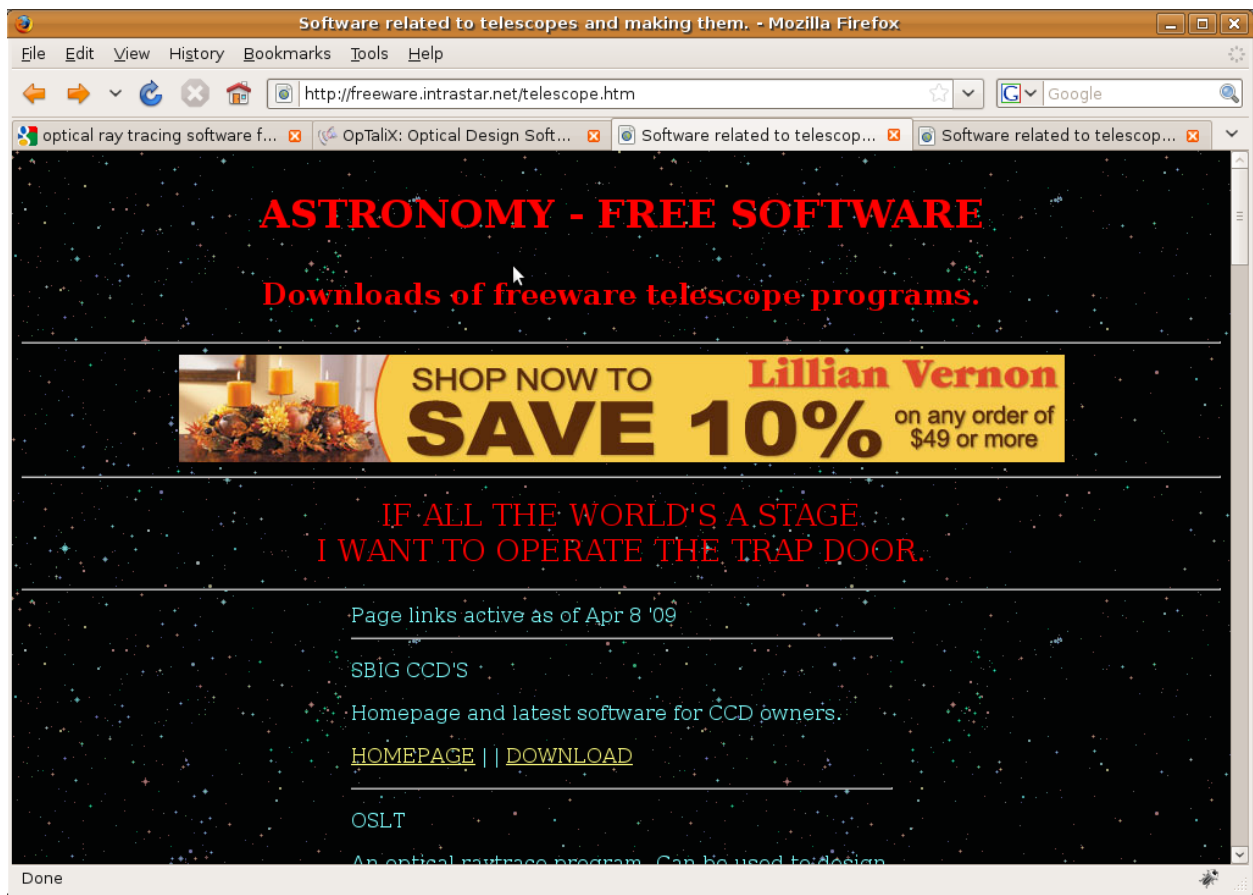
Software related to telescopes and making them. - Mozilla Firefox

File Edit View History Bookmarks Tools Help

http://freeware.intrastar.net/telescope.htm

Google

optical ray tracing software f... | OpTaliX: Optical Design Soft... | Software related to telescop... | Software related to telescop...

ASTRONOMY - FREE SOFTWARE

Downloads of freeware telescope programs.

SHOP NOW TO SAVE 10% Lillian Vernon on any order of $49 or more

IF ALL THE WORLD'S A STAGE
I WANT TO OPERATE THE TRAP DOOR.

Page links active as of Apr 8 '09

SBIG CCD'S

Homepage and latest software for CCD owners.

HOMEPAGE | | DOWNLOAD

OSLT

An optical raytrace program. Can be used to design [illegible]

Done